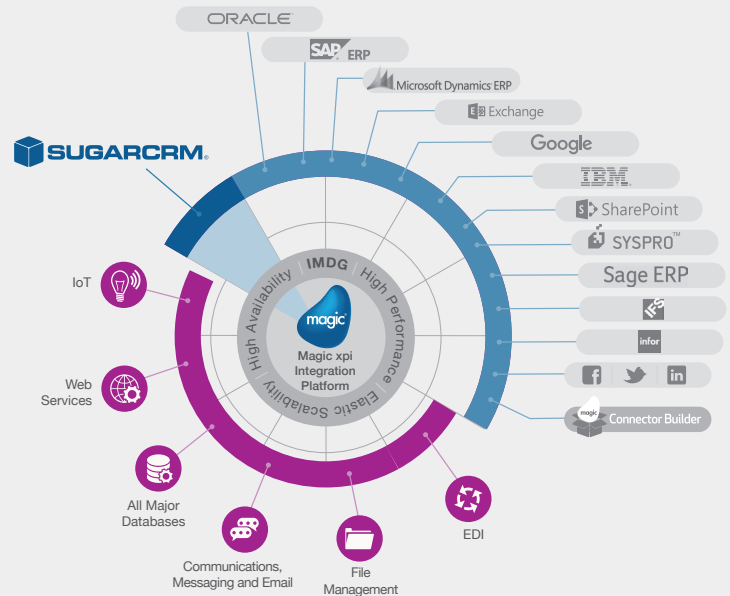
ORACLE

SAP ERP

Microsoft Dynamics ERP

Exchange

Google

IBM

SharePoint

SYSPRO™

Sage ERP

IFS

infor

magic Connector Builder

SUGARCRM.

IoT

Web Services

All Major Databases

Communications, Messaging and Email

File Management

EDI

IMDG High Performance Elastic Scalability High Availability

magic

Magic xpi Integration Platform